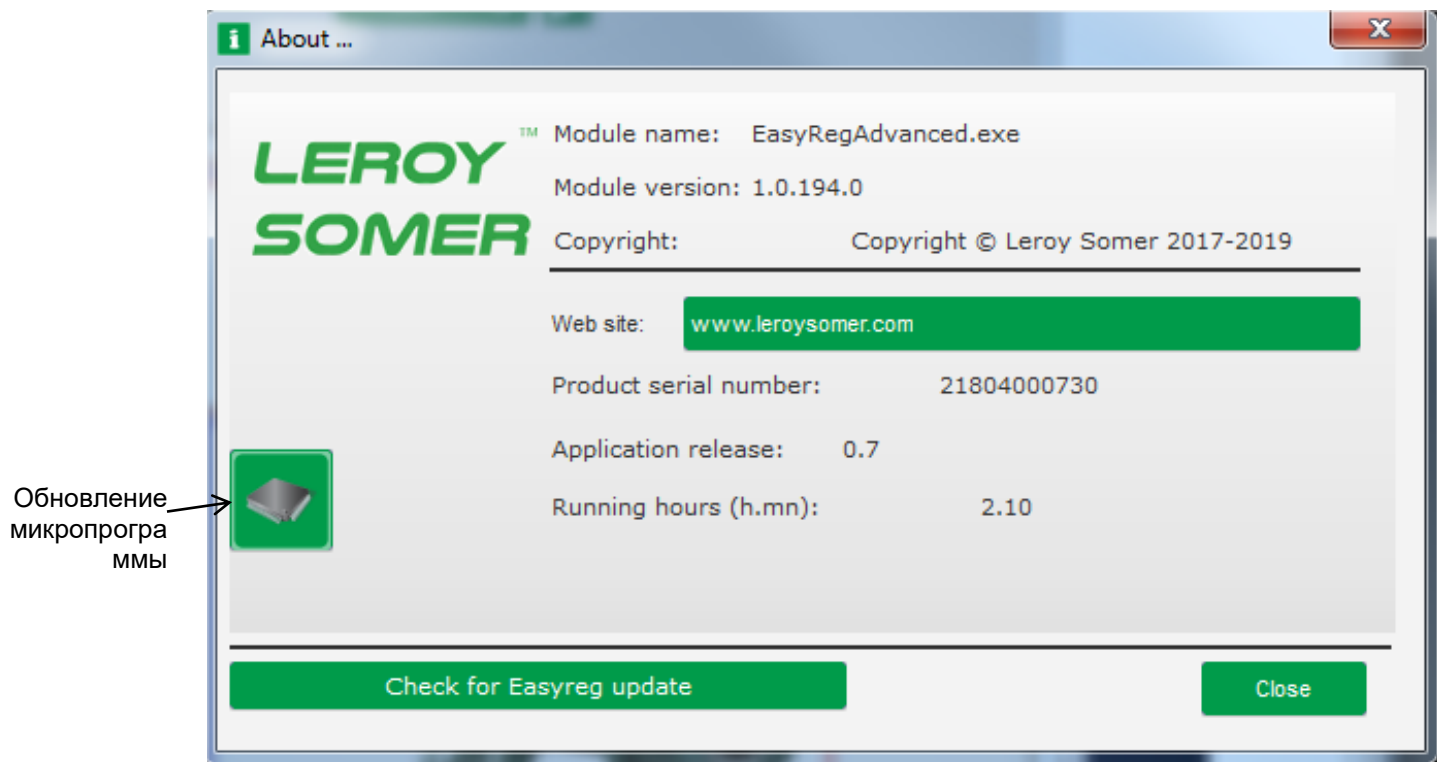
About ...

LEROY SOMER ™

Module name: EasyRegAdvanced.exe

Module version: 1.0.194.0

Copyright: Copyright © Leroy Somer 2017-2019

Web site: www.leroysomer.com

Product serial number: 21804000730

Application release: 0.7

Running hours (h.mn): 2.10

Обновление микропрограммы

Check for Easyreg update

Close